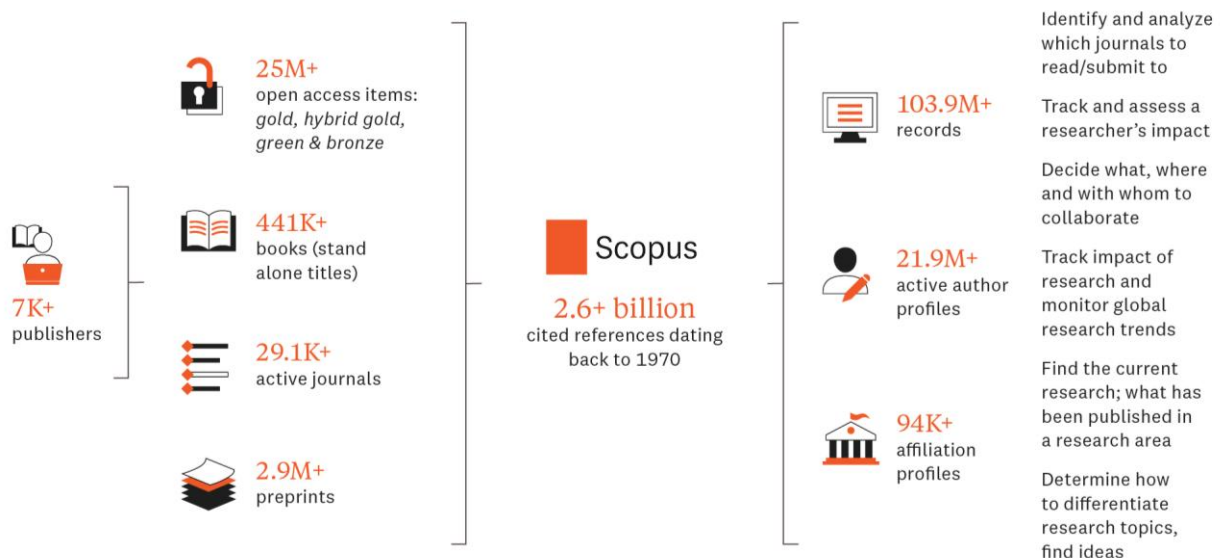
7K+
publishers

25M+
open access items: *gold, hybrid gold, green & bronze*

441K+
books (stand alone titles)

29.1K+
active journals

2.9M+
preprints

Scopus

2.6+ billion
cited references dating back to 1970

103.9M+
records

21.9M+
active author profiles

94K+
affiliation profiles

Identify and analyze which journals to read/submit to

Track and assess a researcher's impact

Decide what, where and with whom to collaborate

Track impact of research and monitor global research trends

Find the current research; what has been published in a research area

Determine how to differentiate research topics, find ideas